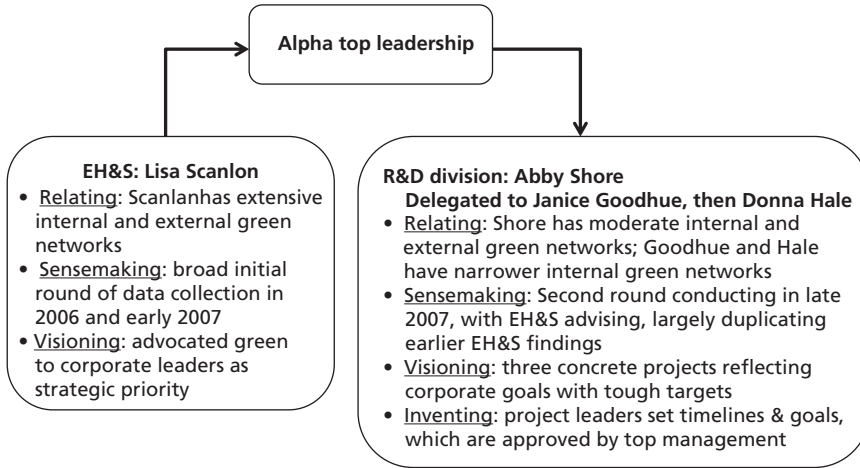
Alpha top leadership

EH&S: Lisa Scanlon
• Relating: Scanlanhas extensive internal and external green networks
• Sensemaking: broad initial round of data collection in 2006 and early 2007
• Visioning: advocated green to corporate leaders as strategic priority

R&D division: Abby Shore
Delegated to Janice Goodhue, then Donna Hale
• Relating: Shore has moderate internal and external green networks; Goodhue and Hale have narrower internal green networks
• Sensemaking: Second round conducting in late 2007, with EH&S advising, largely duplicating earlier EH&S findings
• Visioning: three concrete projects reflecting corporate goals with tough targets
• Inventing: project leaders set timelines & goals, which are approved by top management